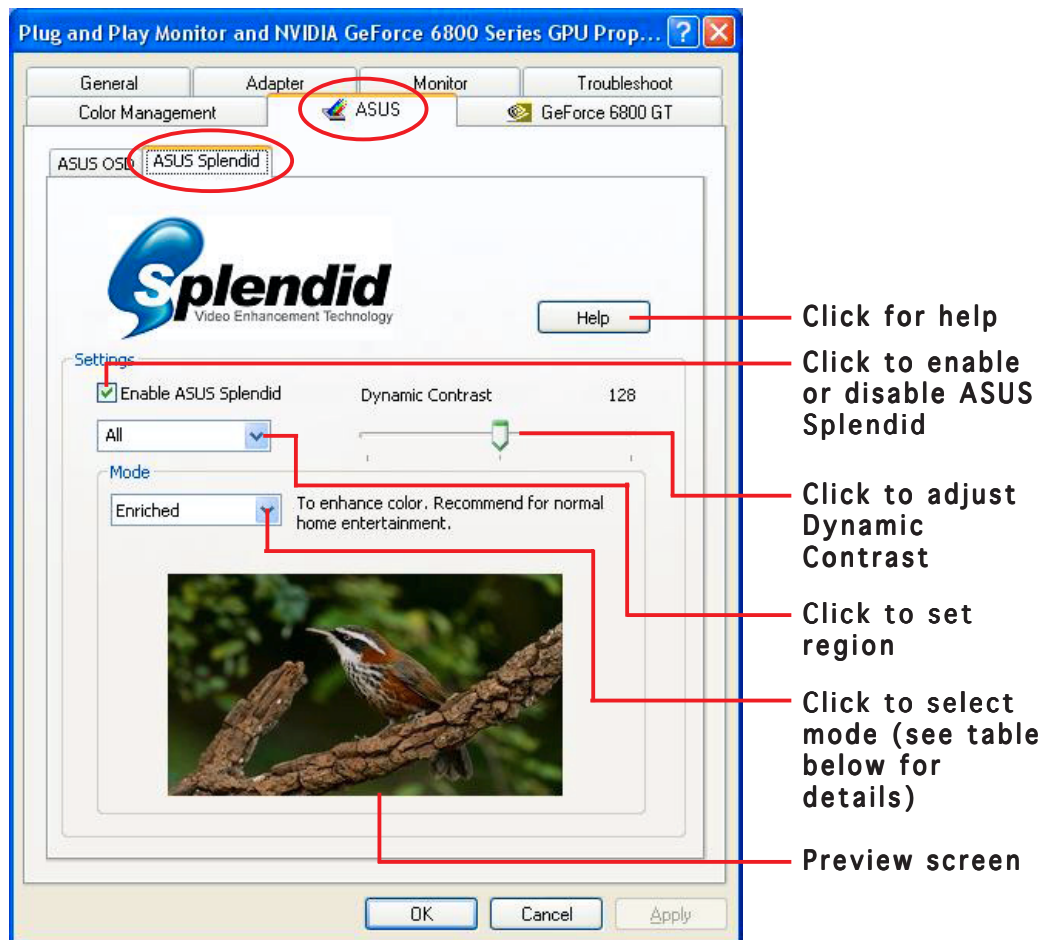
Plug and Play Monitor and NVIDIA GeForce 6800 Series GPU Prop...

General
Adapter
Monitor
Troubleshoot
Color Management
ASUS
GeForce 6800 GT

ASUS OSD
ASUS Splendid

Splendid
Video Enhancement Technology

Help

Settings
Enable ASUS Splendid
Dynamic Contrast
128

All

Mode
Enriched
To enhance color. Recommend for normal home entertainment.

OK
Cancel
Apply

Click for help

Click to enable or disable ASUS Splendid

Click to adjust Dynamic Contrast

Click to set region

Click to select mode (see table below for details)

Preview screen